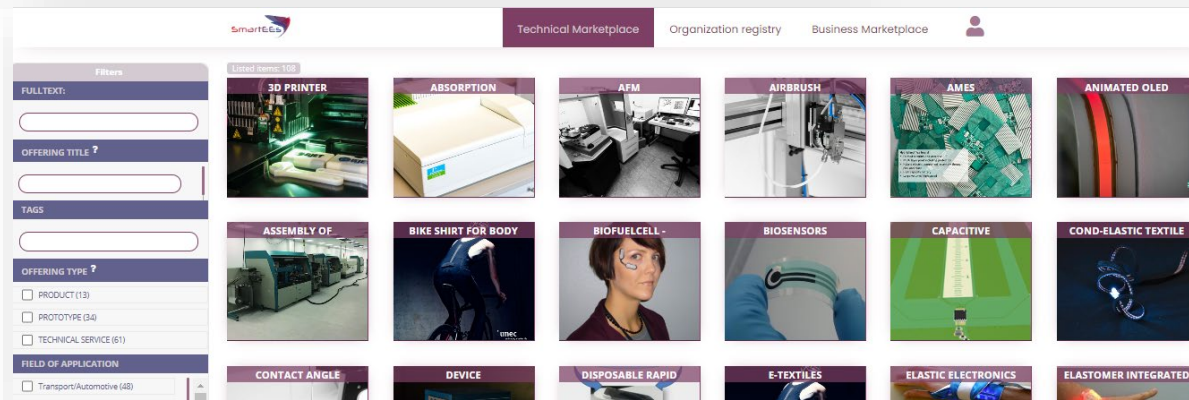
SmartEEs

Technical Marketplace
Organization registry
Business Marketplace

Filters
FULLTEXT:
OFFERING TITLE ?
TAGS
OFFERING TYPE ?
PRODUCT (13)
PROTOTYPE (34)
TECHNICAL SERVICE (61)
FIELD OF APPLICATION
Transport/Automotive (48)

Listed items: 108

3D PRINTER
ABSORPTION
AFM
AIRBRUSH
AMES
ANIMATED OLED
ASSEMBLY OF
BIKE SHIRT FOR BODY
BIOFUELCELL -
BIOSENSORS
CAPACITIVE
COND-ELASTIC TEXTILE
CONTACT ANGLE
DEVICE
DISPOSABLE RAPID
E-TEXTILES
ELASTIC ELECTRONICS
ELASTOMER INTEGRATED

imec